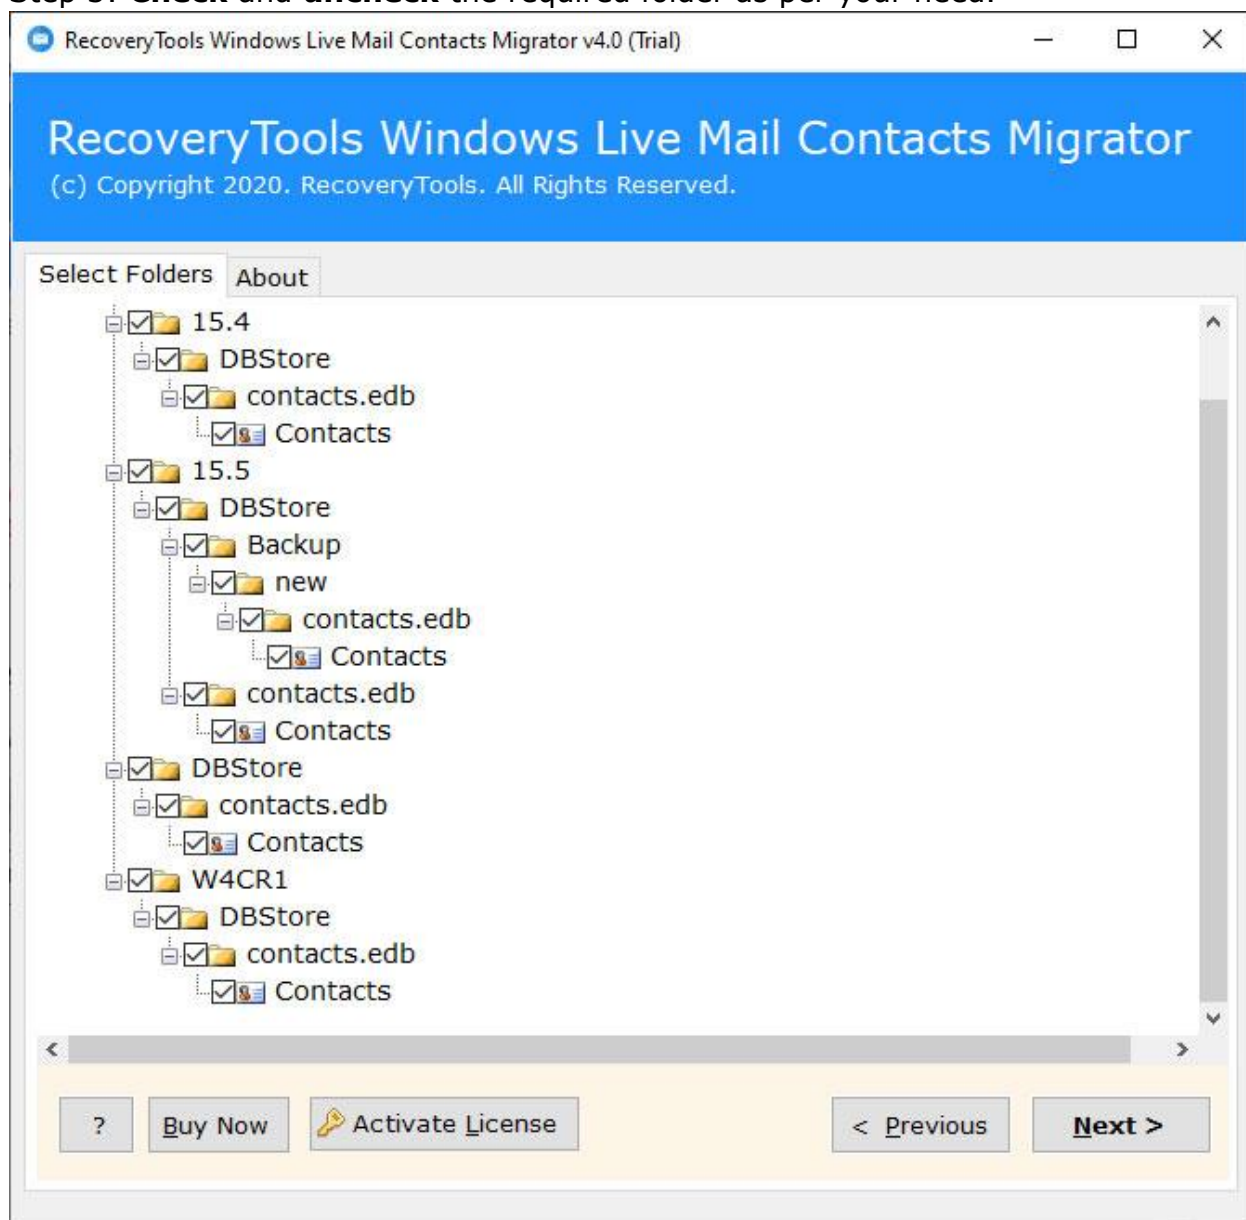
RecoveryTools Windows Live Mail Contacts Migrator v4.0 (Trial)

RecoveryTools Windows Live Mail Contacts Migrator
(c) Copyright 2020. RecoveryTools. All Rights Reserved.

Select Folders | About

15.4
DBStore
contacts.edb
Contacts
15.5
DBStore
Backup
new
contacts.edb
Contacts
contacts.edb
Contacts
DBStore
contacts.edb
Contacts
W4CR1
DBStore
contacts.edb
Contacts

? | Buy Now | Activate License | < Previous | Next >